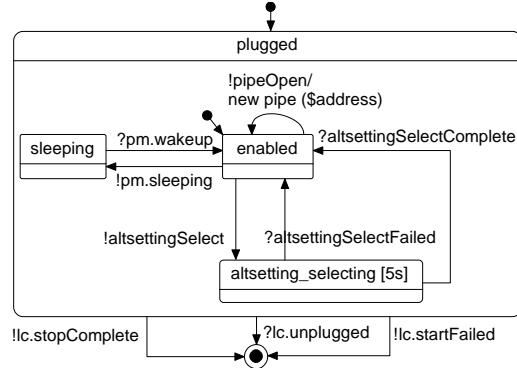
plugged

!pipeOpen/
new pipe ($address)

sleeping

?pm.wakeup

enabled

?altsettingSelectComplete

!pm.sleeping

!altsettingSelect

?altsettingSelectFailed

altsetting_selecting [5s]

!lc.stopComplete

?lc.unplugged

!lc.startFailed